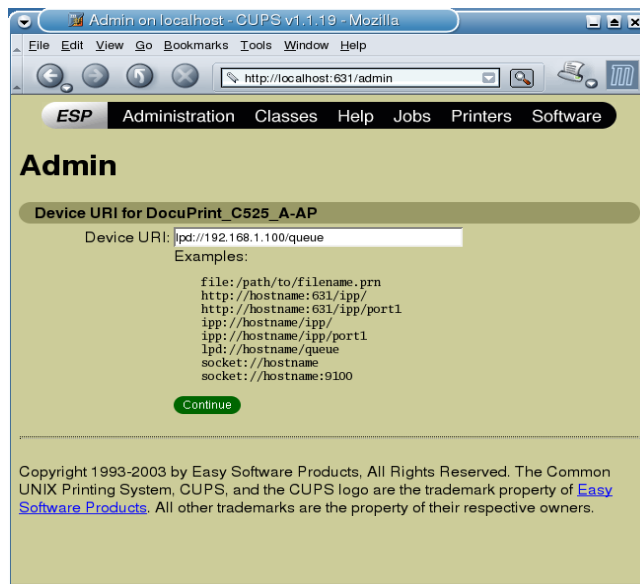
Admin on localhost - CUPS v1.1.19 - Mozilla

File Edit View Go Bookmarks Tools Window Help

http://localhost:631/admin

ESP Administration Classes Help Jobs Printers Software

Admin

Device URI for DocuPrint_C525_A-AP

Device URI: lpd://192.168.1.100/queue

Examples:

file:/path/to/filename.prn
http://hostname:631/ipp/
http://hostname:631/ipp/port1
ipp://hostname/ipp/
ipp://hostname/ipp/port1
lpd://hostname/queue
socket://hostname
socket://hostname:9100

Continue

Copyright 1993-2003 by Easy Software Products, All Rights Reserved. The Common UNIX Printing System, CUPS, and the CUPS logo are the trademark property of Easy Software Products. All other trademarks are the property of their respective owners.